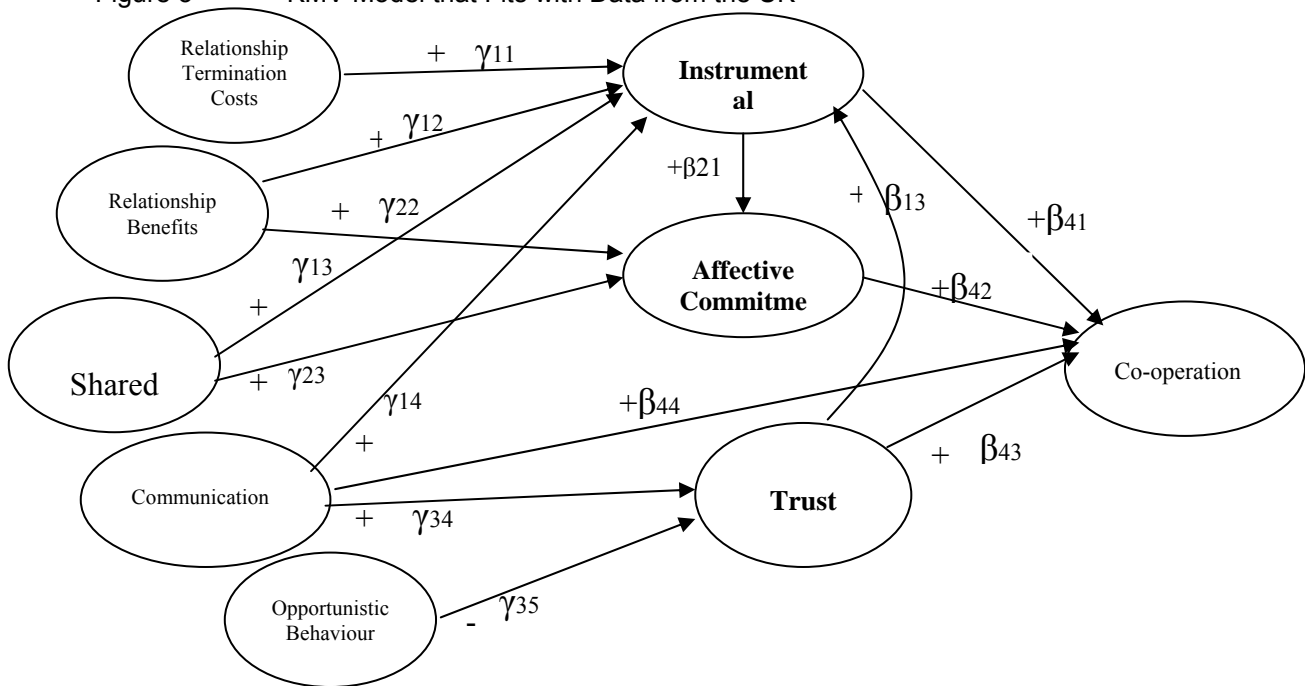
Figure 3 KMV Model that Fits with Data from the UK

Relationship Termination Costs

+ $\gamma_{11}$

Instrumental

+ $\gamma_{12}$

Relationship Benefits

+ $\gamma_{22}$

+$\beta_{21}$

+ $\beta_{13}$

+$\beta_{41}$

$\gamma_{13}$

+

Affective Commitme

+$\beta_{42}$

Shared

+ $\gamma_{23}$

Co-operation

$\gamma_{14}$

+$\beta_{44}$

+

Communication

Trust

+ $\beta_{43}$

+ $\gamma_{34}$

Opportunistic Behaviour

- $\gamma_{35}$